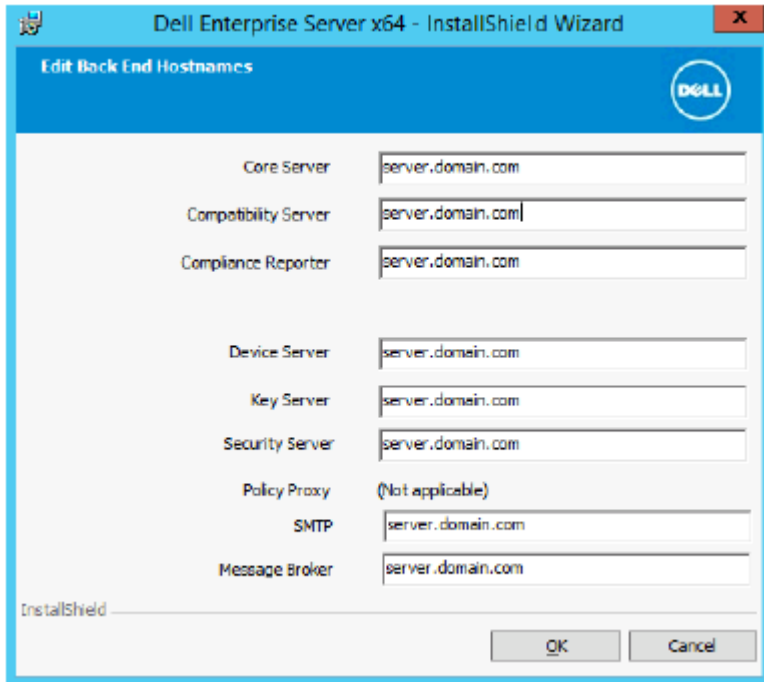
Dell Enterprise Server x64 - InstallShield Wizard

Edit Back End Hostnames

DELL

Core Server server.domain.com

Compatibility Server server.domain.com

Compliance Reporter server.domain.com

Device Server server.domain.com

Key Server server.domain.com

Security Server server.domain.com

Policy Proxy (Not applicable)

SMTP server.domain.com

Message Broker server.domain.com

InstallShield

OK Cancel